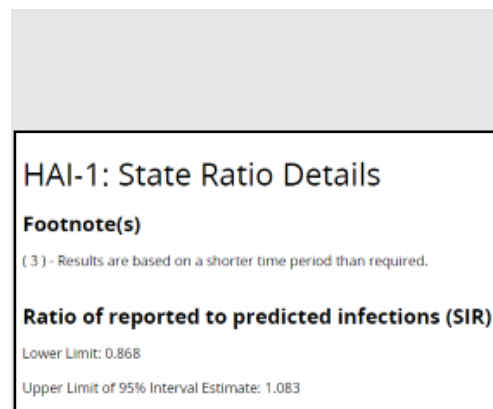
HAI-1: State Ratio Details

Footnote(s)

( 3 ) - Results are based on a shorter time period than required.

Ratio of reported to predicted infections (SIR)

Lower Limit: 0.868

Upper Limit of 95% Interval Estimate: 1.083